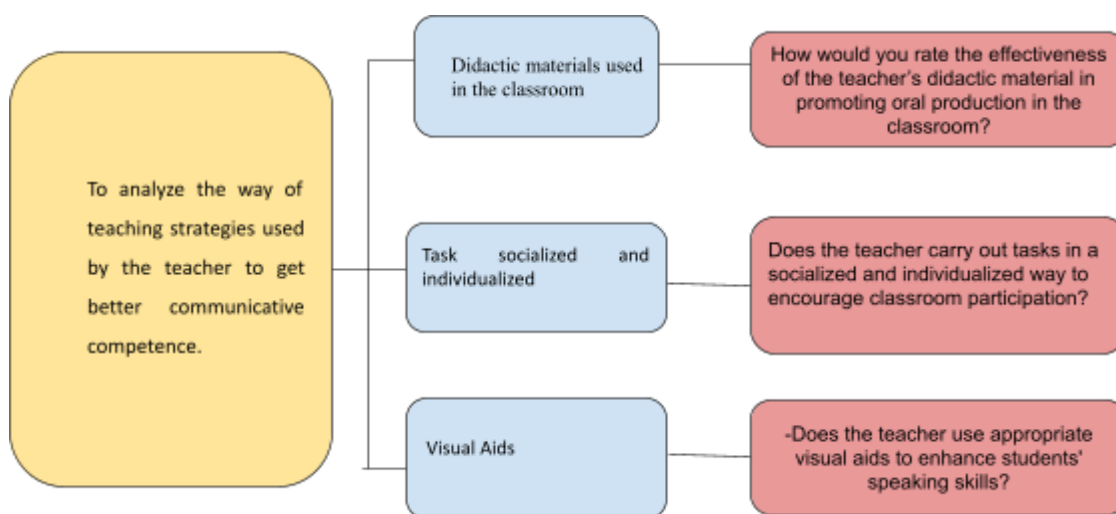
To analyze the way of teaching strategies used by the teacher to get better communicative competence.

Didactic materials used in the classroom

How would you rate the effectiveness of the teacher's didactic material in promoting oral production in the classroom?

Task socialized and individualized

Does the teacher carry out tasks in a socialized and individualized way to encourage classroom participation?

Visual Aids

-Does the teacher use appropriate visual aids to enhance students' speaking skills?